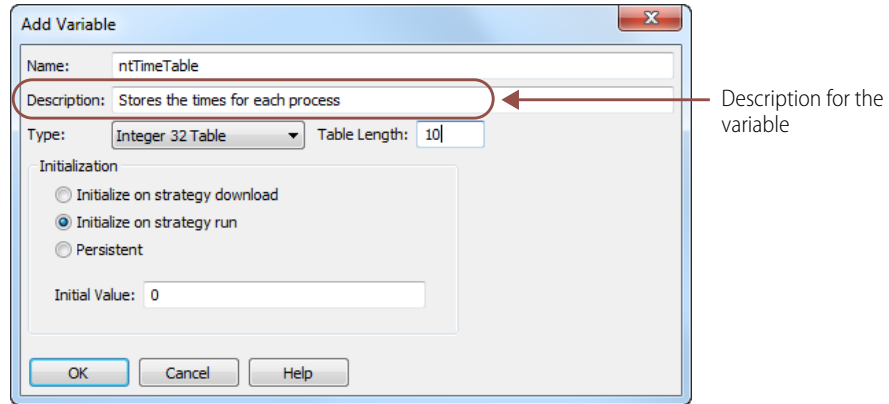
Add Variable

Name: ntTimeTable

Description: Stores the times for each process

Description for the variable

Type: Integer 32 Table

Table Length: 10

Initialization

Initialize on strategy download

Initialize on strategy run

Persistent

Initial Value: 0

OK

Cancel

Help